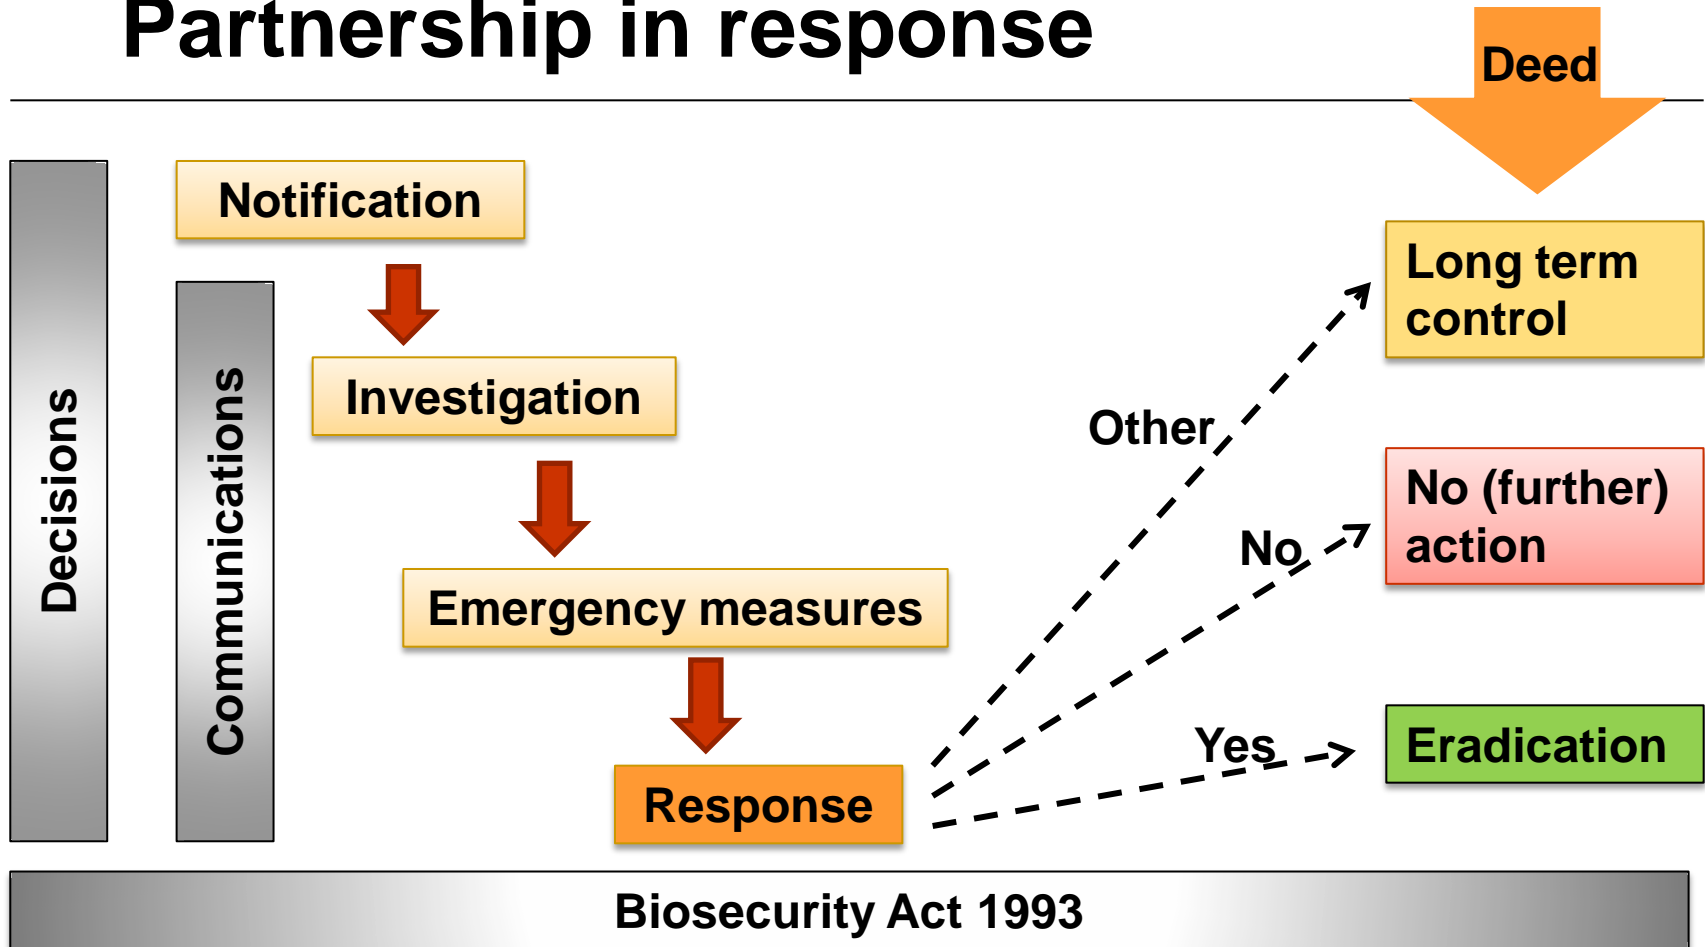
Partnership in response

Deed

Decisions

Communications

Notification

Investigation

Emergency measures

Response

Other

No

Yes

Long term control

No (further) action

Eradication

Biosecurity Act 1993